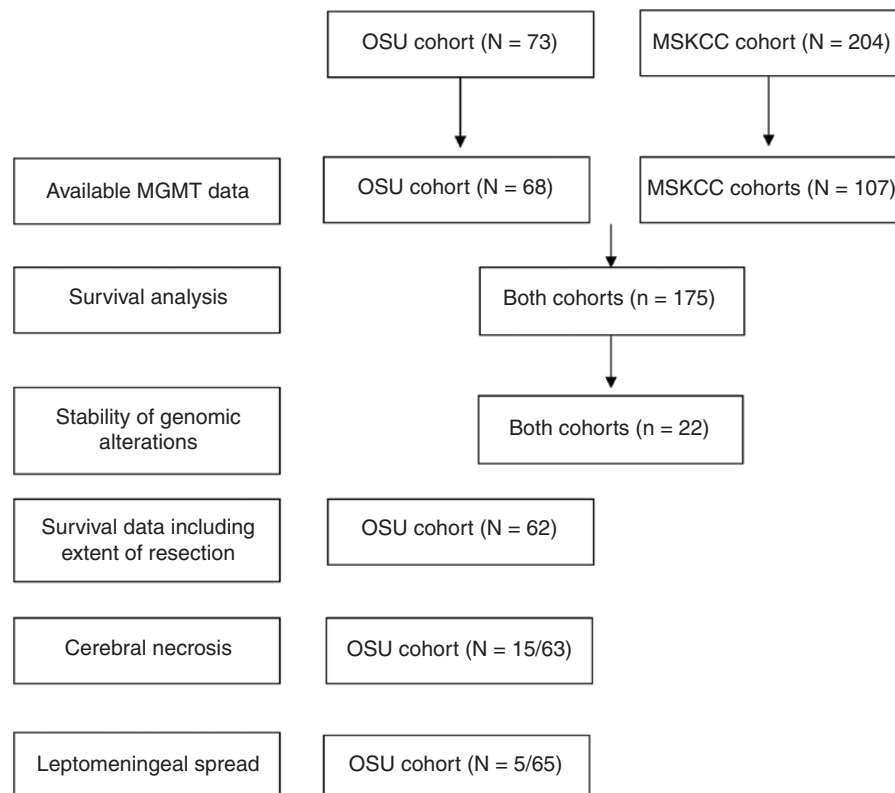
OSU cohort (N = 73)

MSKCC cohort (N = 204)

Available MGMT data

OSU cohort (N = 68)

MSKCC cohorts (N = 107)

Survival analysis

Both cohorts (n = 175)

Stability of genomic alterations

Both cohorts (n = 22)

Survival data including extent of resection

OSU cohort (N = 62)

Cerebral necrosis

OSU cohort (N = 15/63)

Leptomeningeal spread

OSU cohort (N = 5/65)